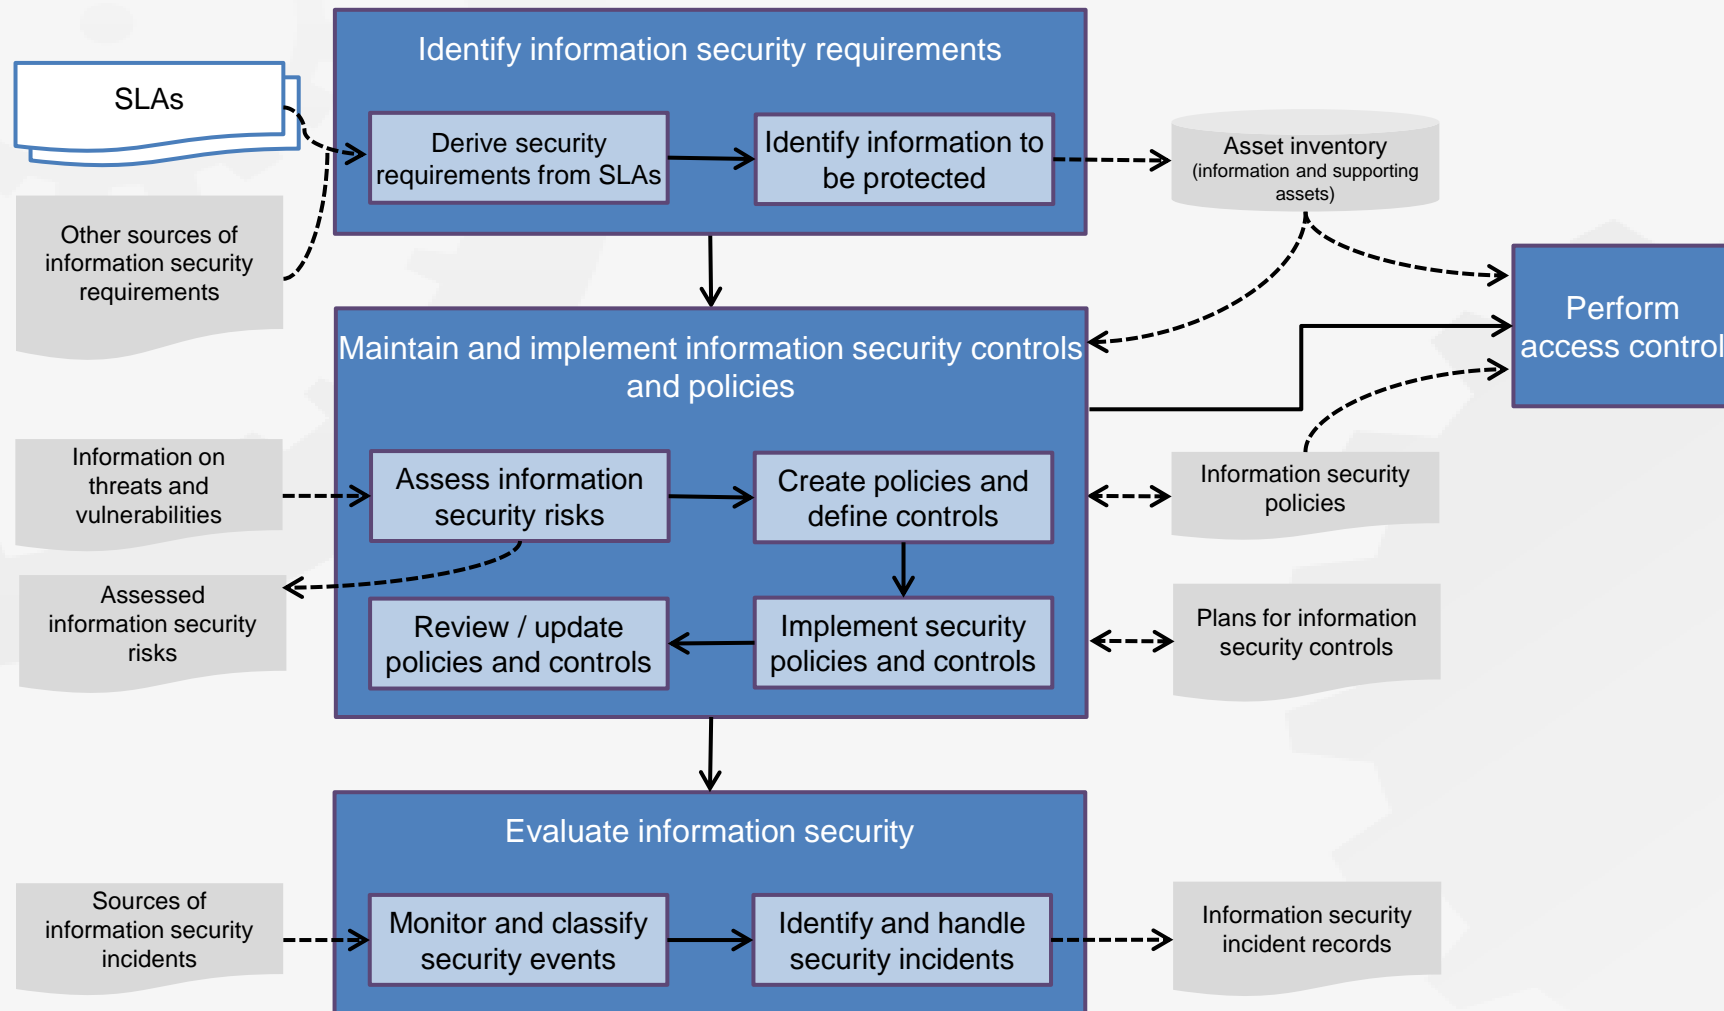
SLAs

Other sources of information security requirements

Identify information security requirements

Derive security requirements from SLAs

Identify information to be protected

Asset inventory (information and supporting assets)

Perform access control

Maintain and implement information security controls and policies

Information on threats and vulnerabilities

Assess information security risks

Create policies and define controls

Information security policies

Assessed information security risks

Review / update policies and controls

Implement security policies and controls

Plans for information security controls

Evaluate information security

Sources of information security incidents

Monitor and classify security events

Identify and handle security incidents

Information security incident records